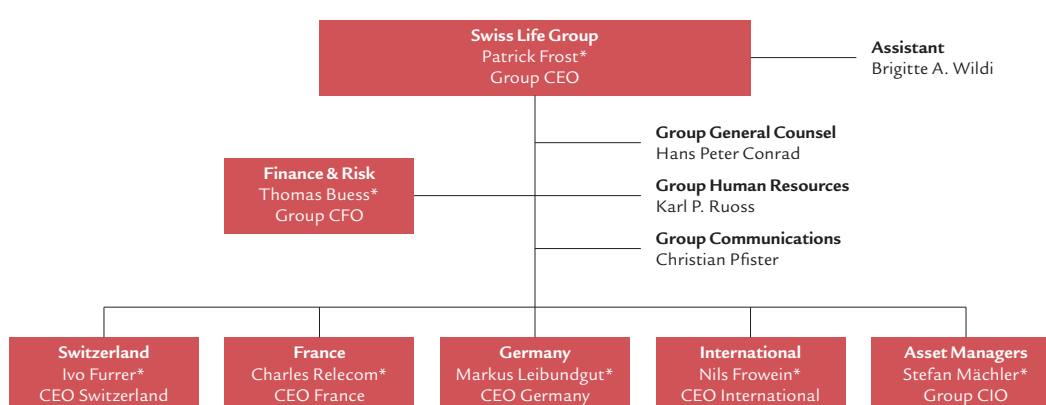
Swiss Life Group
Patrick Frost*
Group CEO

Assistant
Brigitte A. Wildi

Group General Counsel
Hans Peter Conrad

Finance & Risk
Thomas Buess*
Group CFO

Group Human Resources
Karl P. Ruoss

Group Communications
Christian Pfister

Switzerland
Ivo Furrer*
CEO Switzerland

France
Charles Relecom*
CEO France

Germany
Markus Leibundgut*
CEO Germany

International
Nils Frowein*
CEO International

Asset Managers
Stefan Mächler*
Group CIO